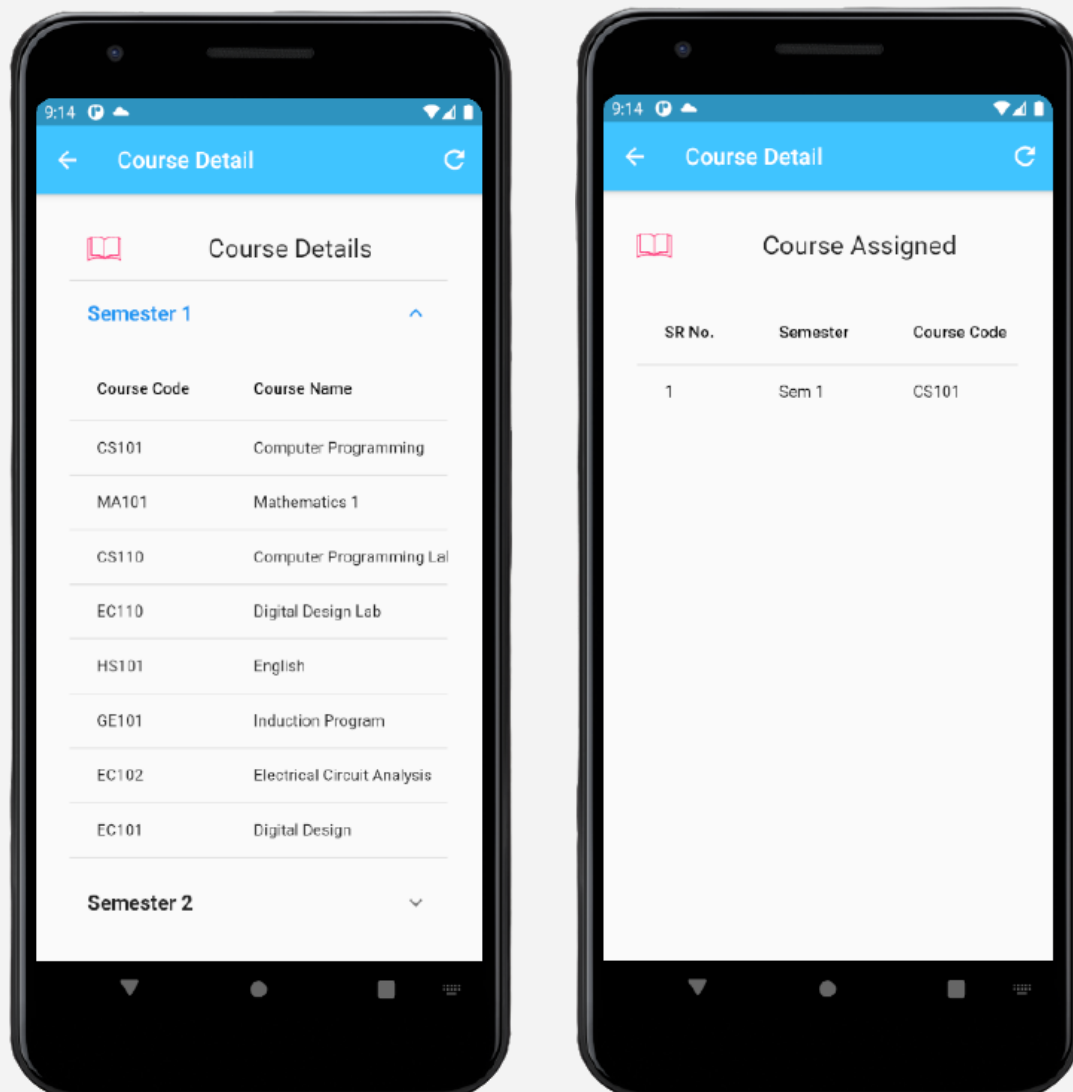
9:14

Course Detail

Course Details

Semester 1

| Course Code | Course Name |
|---|---|
| CS101 | Computer Programming |
| MA101 | Mathematics 1 |
| CS110 | Computer Programming Lal |
| EC110 | Digital Design Lab |
| HS101 | English |
| GE101 | Induction Program |
| EC102 | Electrical Circuit Analysis |
| EC101 | Digital Design |

Semester 2

9:14

Course Detail

Course Assigned

| SR No. | Semester | Course Code |
|---|---|---|
| 1 | Sem 1 | CS101 |